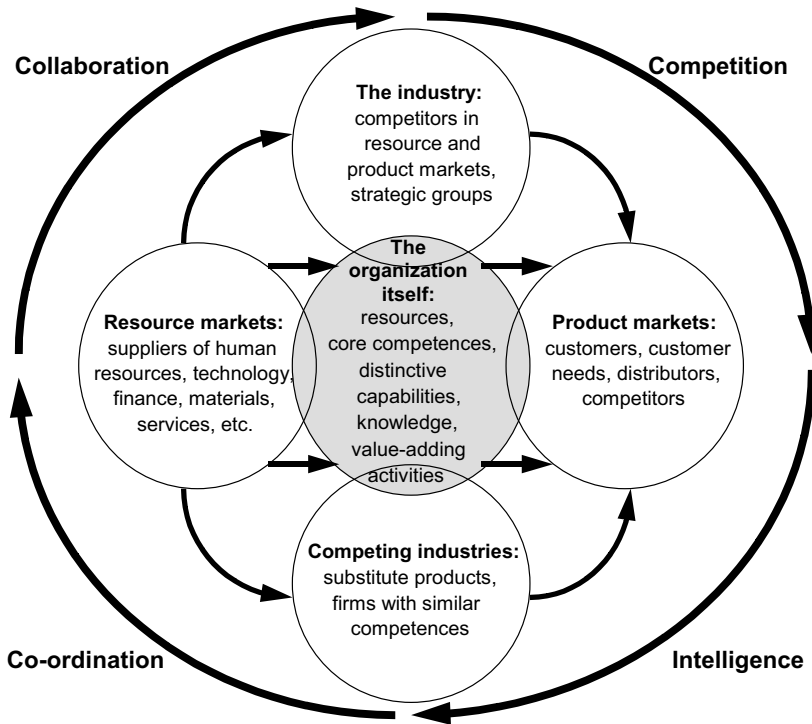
Collaboration

Competition

The industry: competitors in resource and product markets, strategic groups

The organization itself: resources, core competences, distinctive capabilities, knowledge, value-adding activities

Resource markets: suppliers of human resources, technology, finance, materials, services, etc.

Product markets: customers, customer needs, distributors, competitors

Competing industries: substitute products, firms with similar competences

Co-ordination

Intelligence